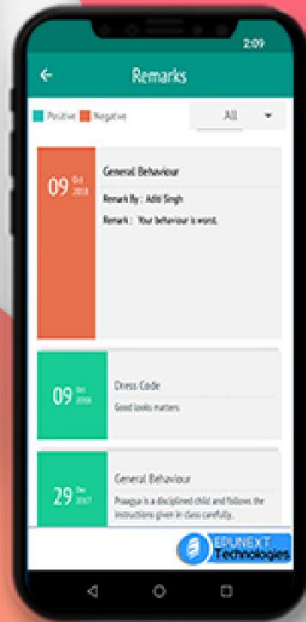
2:09

Remarks

Positive Negative

All

09 Oct 2018

General Behaviour

Remark By : Aditi Singh

Remark : Your behaviour is worst.

09 Oct 2018

Dress Code

Good looks matters

29 Dec 2017

General Behaviour

Praagya is a disciplined child and follows the instructions given in class carefully.

EPUNEXT Technologies